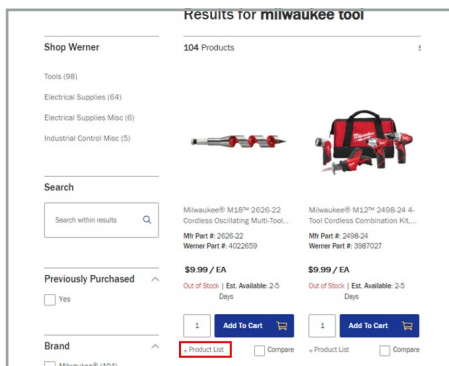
Results for milwaukee tool

Shop Werner

Tools (98)

Electrical Supplies (64)

Electrical Supplies Misc (6)

Industrial Control Misc (5)

Search

Search within results

Previously Purchased

Yes

Brand

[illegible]

104 Products

Milwaukee® M18™ 2626-22 Cordless Oscillating Multi-Tool...

Mfr Part #: 2626-22

Werner Part #: 4022659

$9.99 / EA

Out of Stock | Est. Available: 2-5 Days

1

Add To Cart

+ Product List

Compare

Milwaukee® M12™ 2498-24 4-Tool Cordless Combination Kit,...

Mfr Part #: 2498-24

Werner Part #: 3987027

$9.99 / EA

Out of Stock | Est. Available: 2-5 Days

1

Add To Cart

+ Product List

Compare